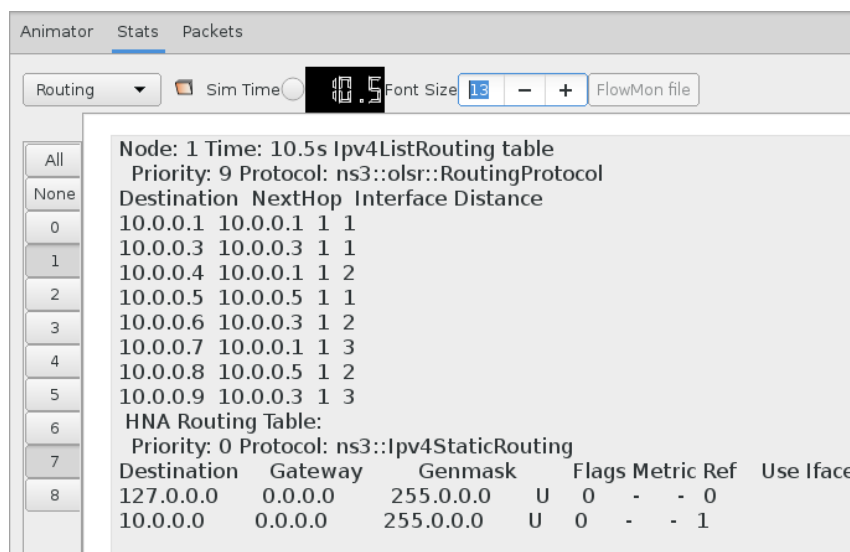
Animator Stats Packets

Routing Sim Time 10.5 Font Size 13 − + FlowMon file

All
None
0
1
2
3
4
5
6
7
8

Node: 1 Time: 10.5s Ipv4ListRouting table
Priority: 9 Protocol: ns3::olsr::RoutingProtocol
Destination NextHop Interface Distance
10.0.0.1 10.0.0.1 1 1
10.0.0.3 10.0.0.3 1 1
10.0.0.4 10.0.0.1 1 2
10.0.0.5 10.0.0.5 1 1
10.0.0.6 10.0.0.3 1 2
10.0.0.7 10.0.0.1 1 3
10.0.0.8 10.0.0.5 1 2
10.0.0.9 10.0.0.3 1 3
HNA Routing Table:
Priority: 0 Protocol: ns3::Ipv4StaticRouting
Destination Gateway Genmask Flags Metric Ref Use Iface
127.0.0.0 0.0.0.0 255.0.0.0 U 0 - - 0
10.0.0.0 0.0.0.0 255.0.0.0 U 0 - - 1